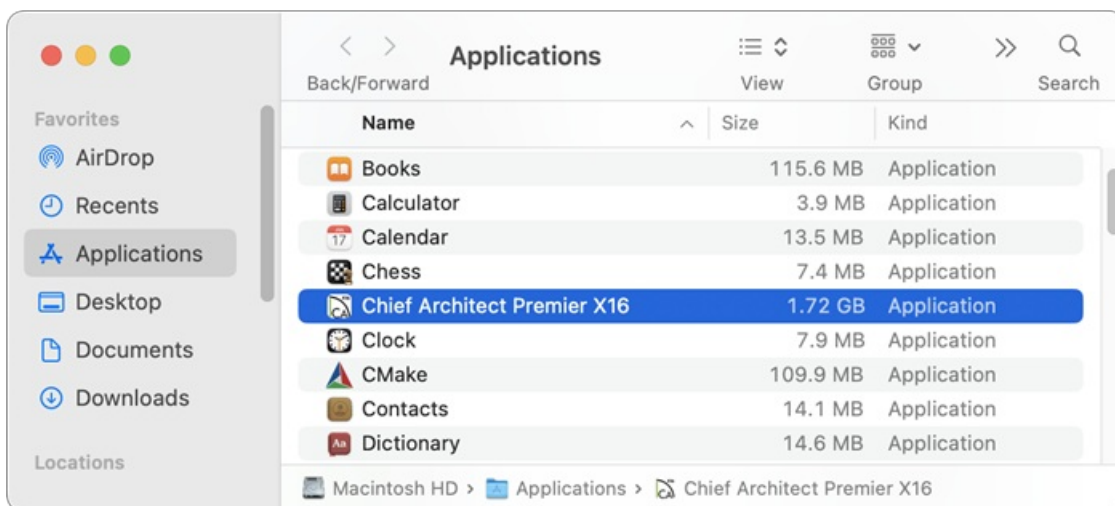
Applications

Back/Forward

View

Group

Search

Favorites

AirDrop

Recents

Applications

Desktop

Documents

Downloads

Locations

| Name | Size | Kind |
|---|---|---|
| Books | 115.6 MB | Application |
| Calculator | 3.9 MB | Application |
| Calendar | 13.5 MB | Application |
| Chess | 7.4 MB | Application |
| Chief Architect Premier X16 | 1.72 GB | Application |
| Clock | 7.9 MB | Application |
| CMake | 109.9 MB | Application |
| Contacts | 14.1 MB | Application |
| Dictionary | 14.6 MB | Application |

17

Macintosh HD > Applications > Chief Architect Premier X16